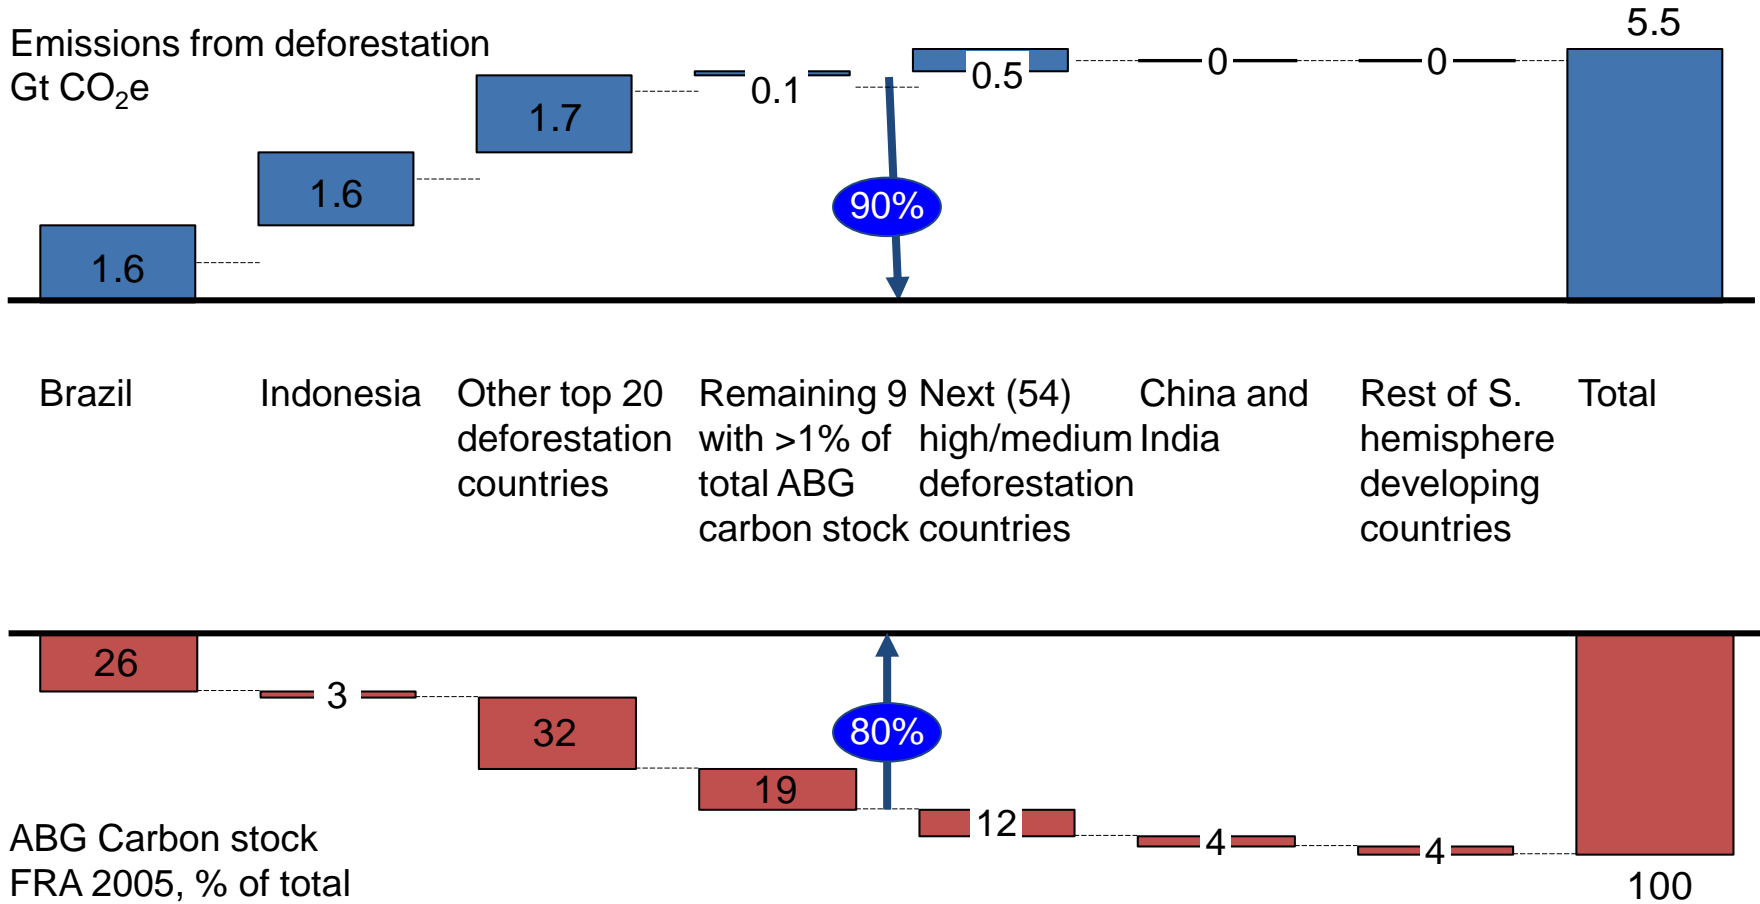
Emissions from deforestation
Gt $CO_2$e

1.6
1.6
1.7
0.1
0.5
0
0
5.5
90%

Brazil

Indonesia

Other top 20 deforestation countries

Remaining 9 with >1% of total ABG carbon stock

Next (54) high/medium deforestation countries

China and India

Rest of S. hemisphere developing countries

Total

26
3
32
19
80%
12
4
4
100

ABG Carbon stock
FRA 2005, % of total